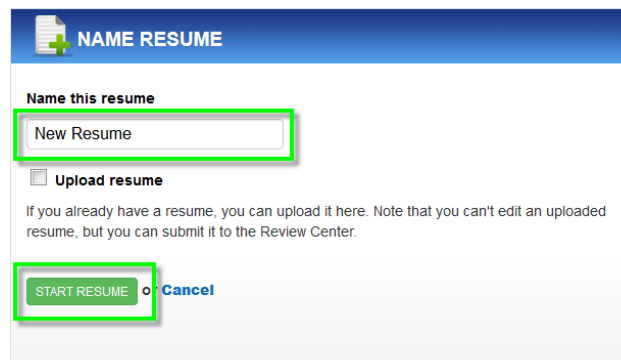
NAME RESUME

Name this resume

New Resume

Upload resume

If you already have a resume, you can upload it here. Note that you can't edit an uploaded resume, but you can submit it to the Review Center.

START RESUME or Cancel